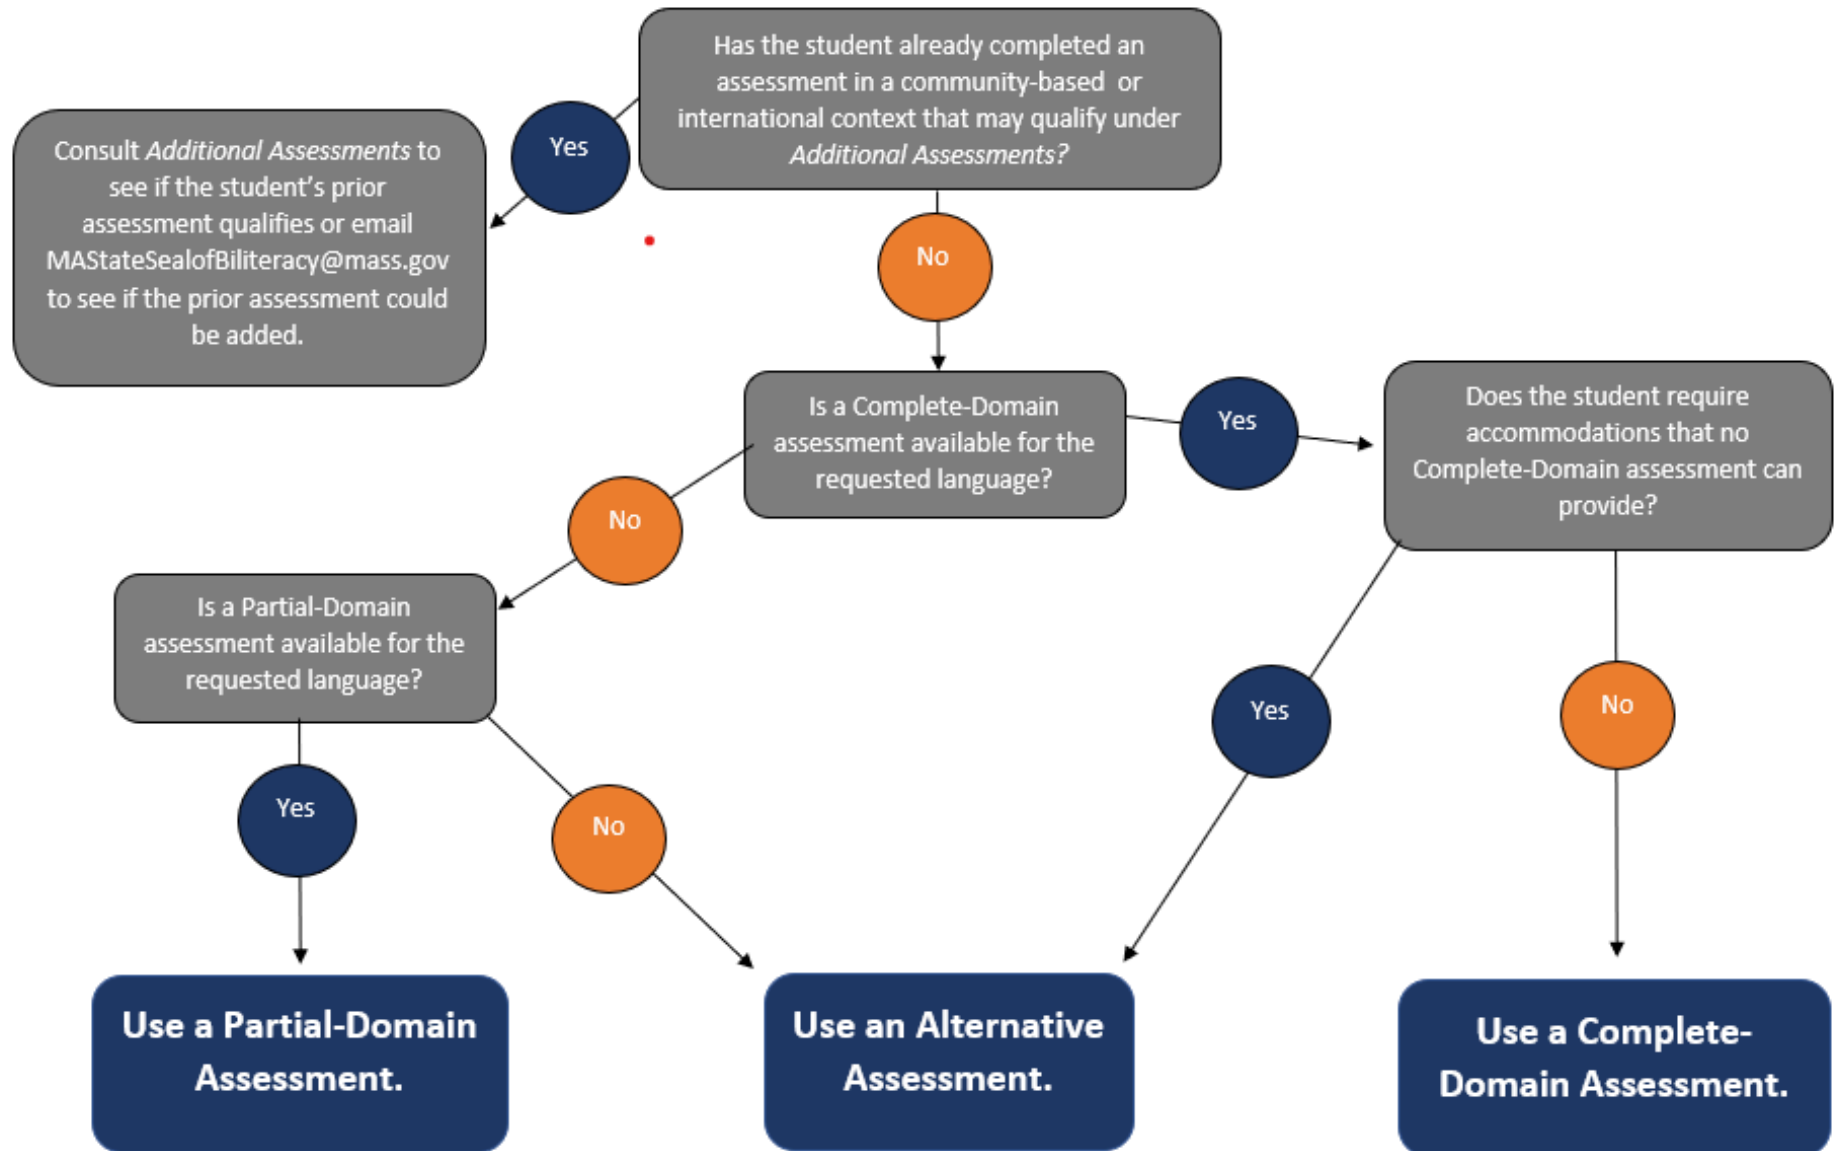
Has the student already completed an assessment in a community-based or international context that may qualify under *Additional Assessments?*

Yes

Consult *Additional Assessments* to see if the student's prior assessment qualifies or email MAStateSealofBiliteracy@mass.gov to see if the prior assessment could be added.

No

Is a Complete-Domain assessment available for the requested language?

Yes

Does the student require accommodations that no Complete-Domain assessment can provide?

No

Is a Partial-Domain assessment available for the requested language?

Yes

No

Yes

No

Use a Partial-Domain Assessment.

Use an Alternative Assessment.

Use a Complete-Domain Assessment.